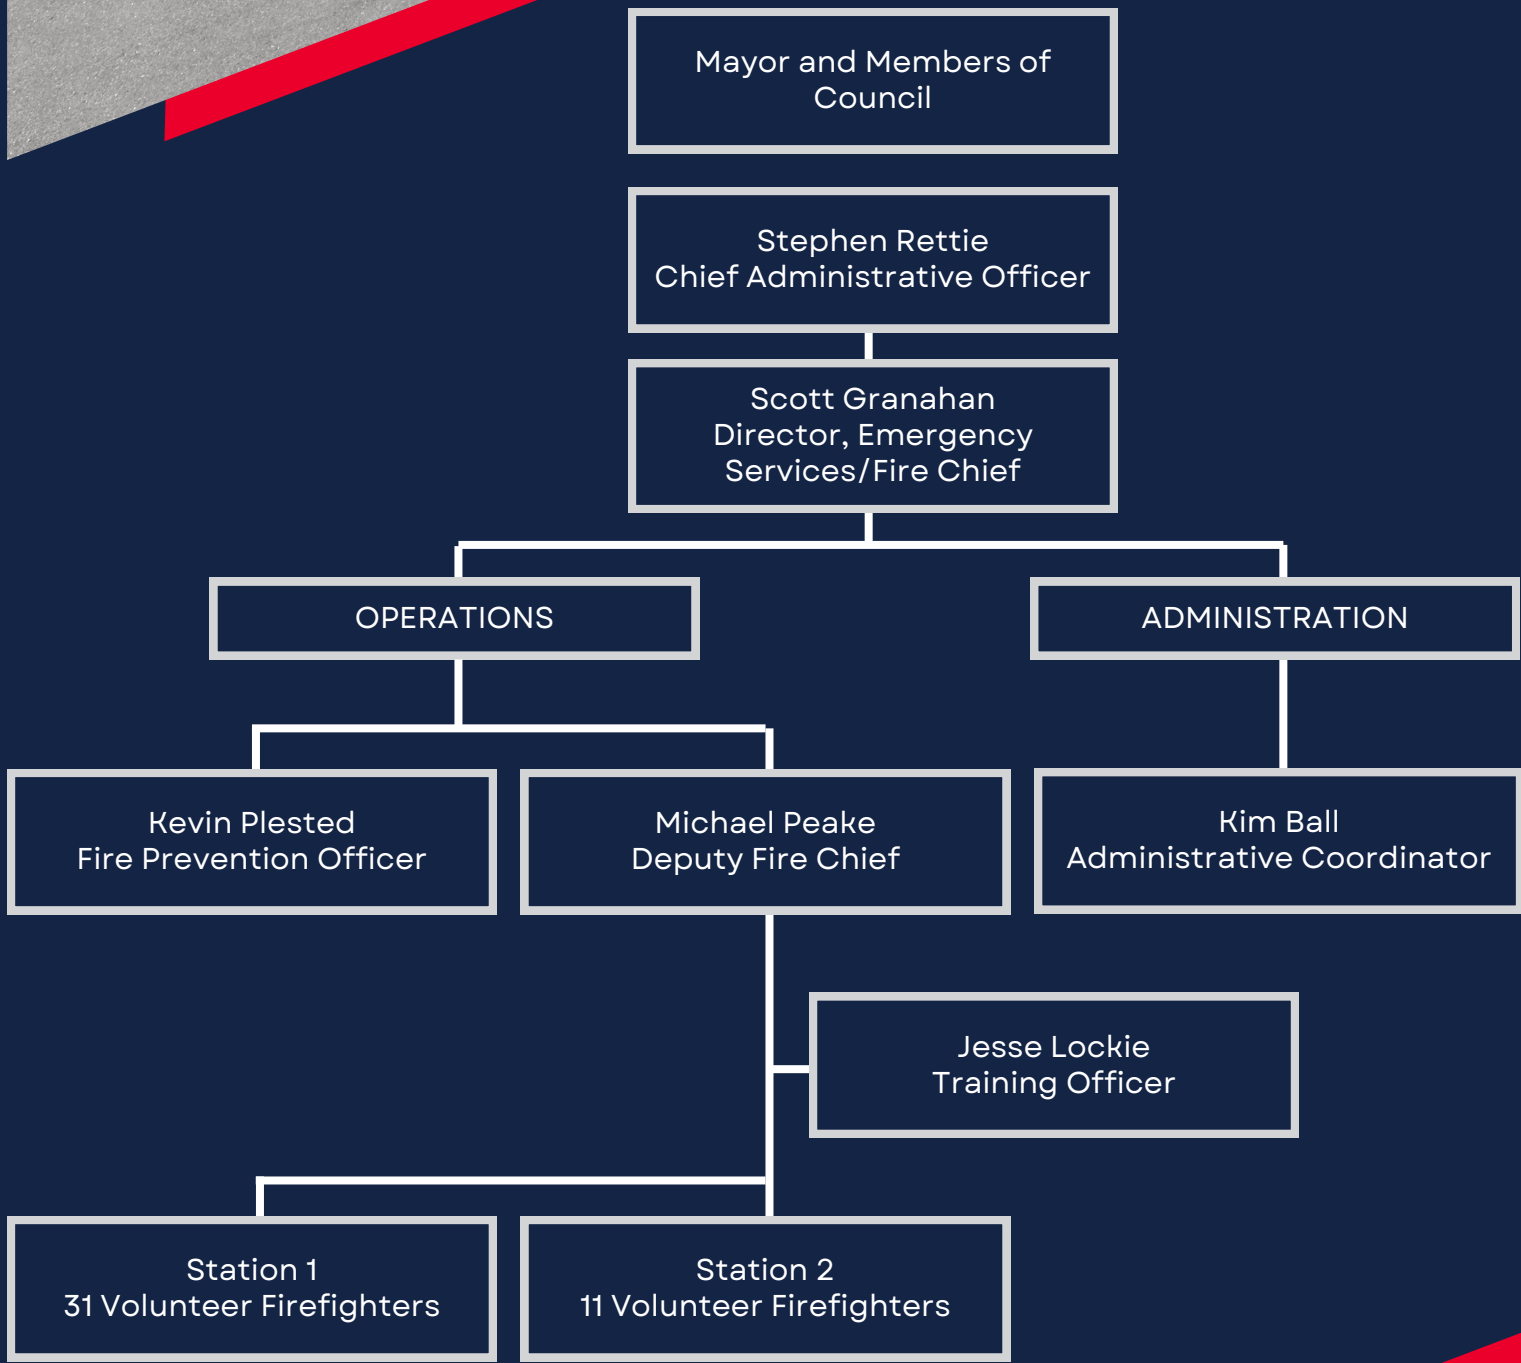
Mayor and Members of Council

Stephen Rettie
Chief Administrative Officer

Scott Granahan
Director, Emergency Services/Fire Chief

OPERATIONS

ADMINISTRATION

Kevin Plested
Fire Prevention Officer

Michael Peake
Deputy Fire Chief

Kim Ball
Administrative Coordinator

Jesse Lockie
Training Officer

Station 1
31 Volunteer Firefighters

Station 2
11 Volunteer Firefighters